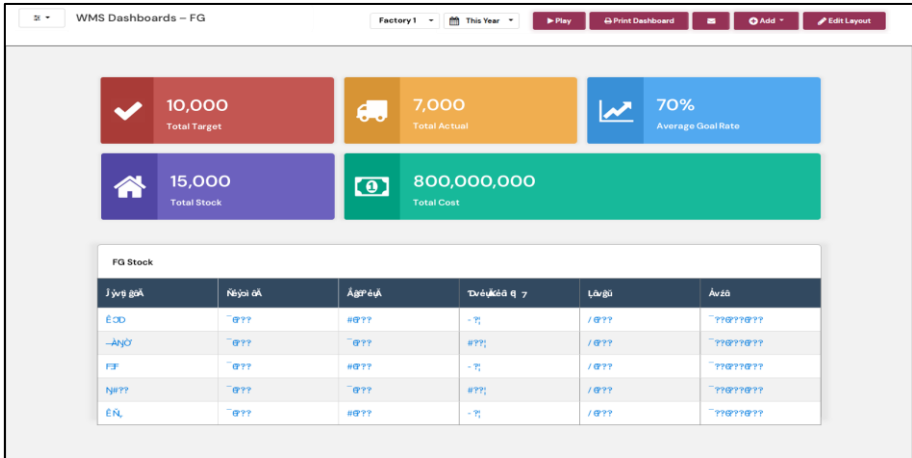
WMS Dashboards – FG

Factory 1
This Year
Play
Print Dashboard
Add
Edit Layout

10,000
Total Target

7,000
Total Actual

70%
Average Goal Rate

15,000
Total Stock

800,000,000
Total Cost

FG Stock

| Ĵ ýv§ ĝöÂ | Ñ¢ĵoi ðÂ | Âġ²ÞéµÂ | Ďvèµ¥ĉēā ğ 7 | Ļâvĝü | Âvžä |
|---|---|---|---|---|---|
| ÊЭD | ¯@?? | #@?? | - ?¦ | / @?? | ¯??@??@?? |
| ¬ÀŊÒ | ¯@?? | ¯@?? | #??¦ | / @?? | ¯??@??@?? |
| F3F | ¯@?? | #@?? | - ?¦ | / @?? | ¯??@??@?? |
| Ŋ#?? | ¯@?? | ¯@?? | #??¦ | / @?? | ¯??@??@?? |
| ÊŇ, | ¯@?? | #@?? | - ?¦ | / @?? | ¯??@??@?? |